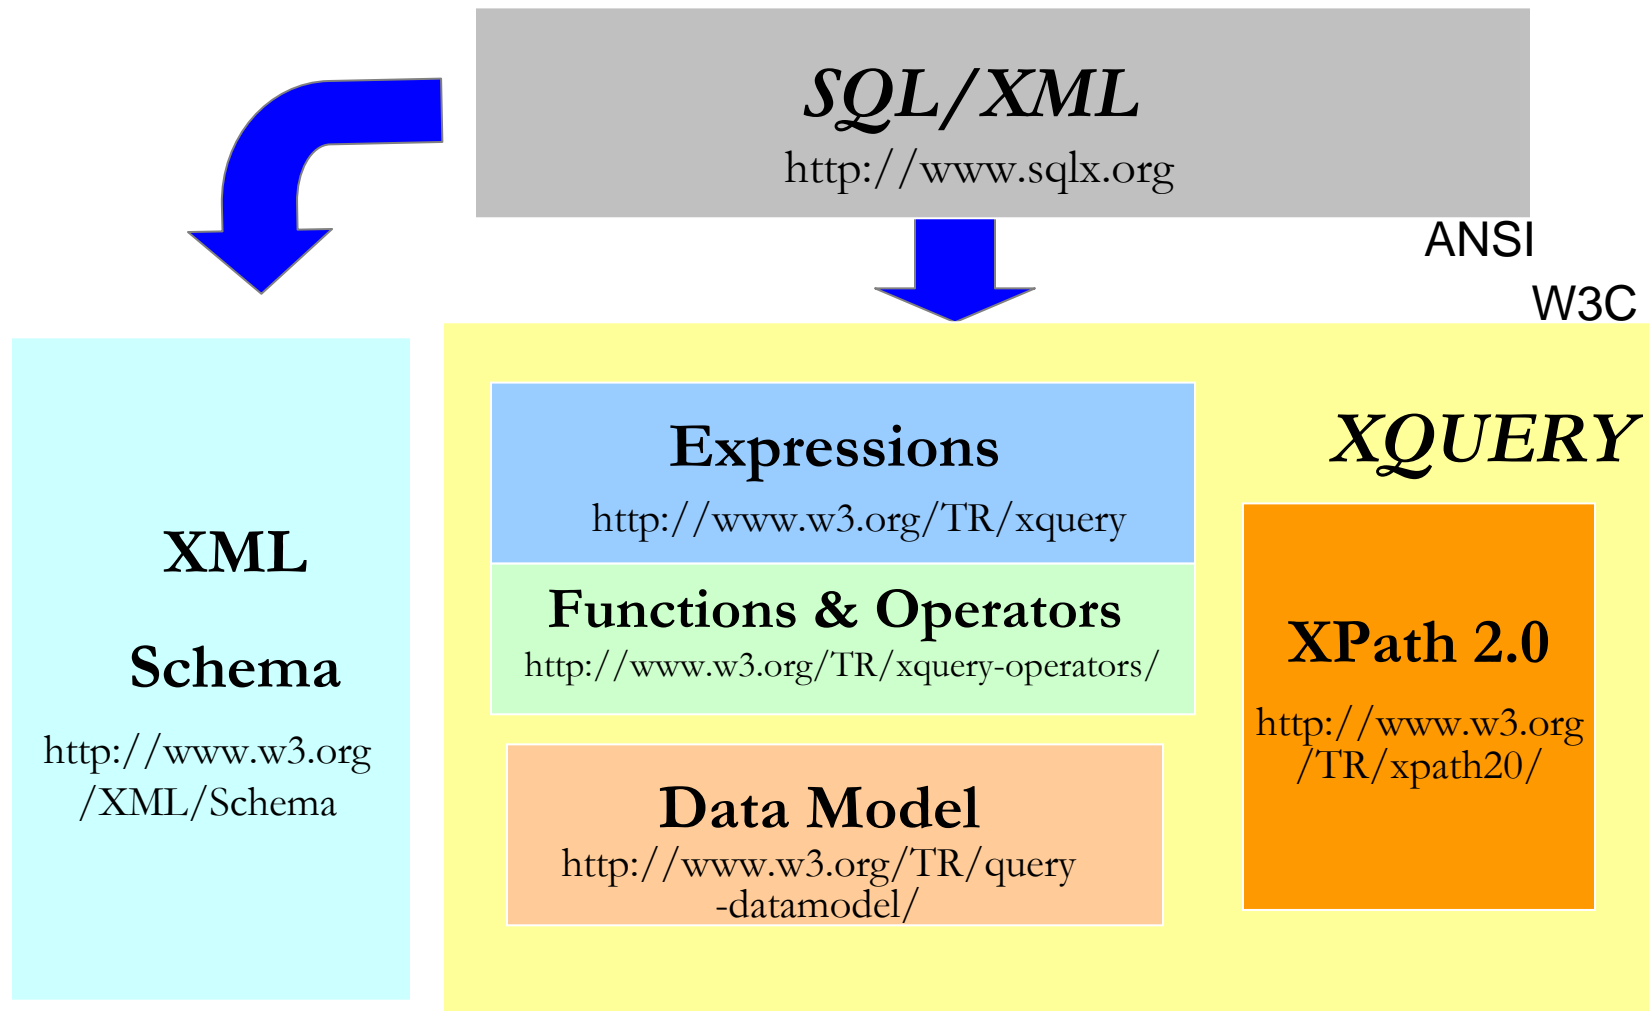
SQL/XML
http://www.sqlx.org

ANSI

W3C

XML

Schema

http://www.w3.org /XML/Schema

Expressions
http://www.w3.org/TR/xquery

Functions & Operators
http://www.w3.org/TR/xquery-operators/

Data Model
http://www.w3.org/TR/query -datamodel/

XQUERY

XPath 2.0

http://www.w3.org /TR/xpath20/